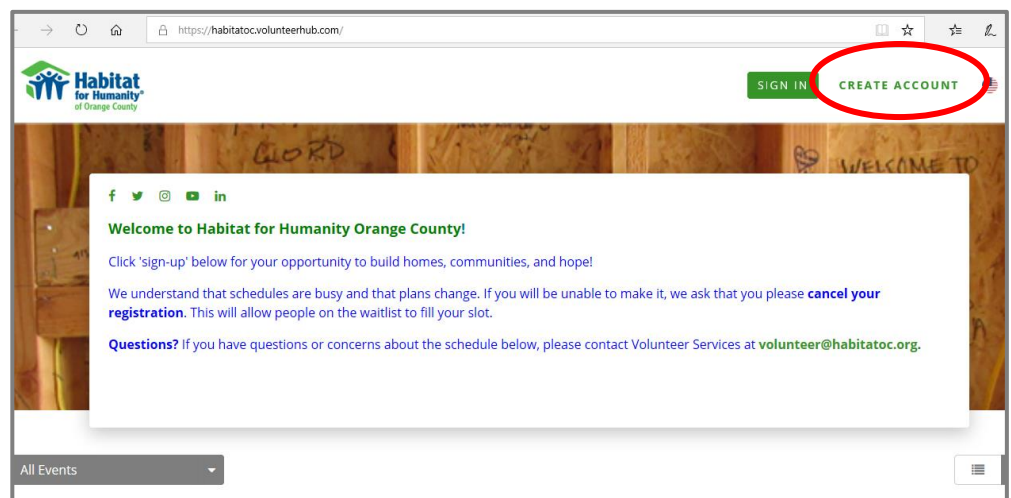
https://habitatoc.volunteerhub.com/

Habitat for Humanity® of Orange County

SIGN IN

CREATE ACCOUNT

LORD

WELCOME TO

Welcome to Habitat for Humanity Orange County!

Click 'sign-up' below for your opportunity to build homes, communities, and hope!

We understand that schedules are busy and that plans change. If you will be unable to make it, we ask that you please **cancel your registration**. This will allow people on the waitlist to fill your slot.

**Questions?** If you have questions or concerns about the schedule below, please contact Volunteer Services at **volunteer@habitatoc.org.**

All Events